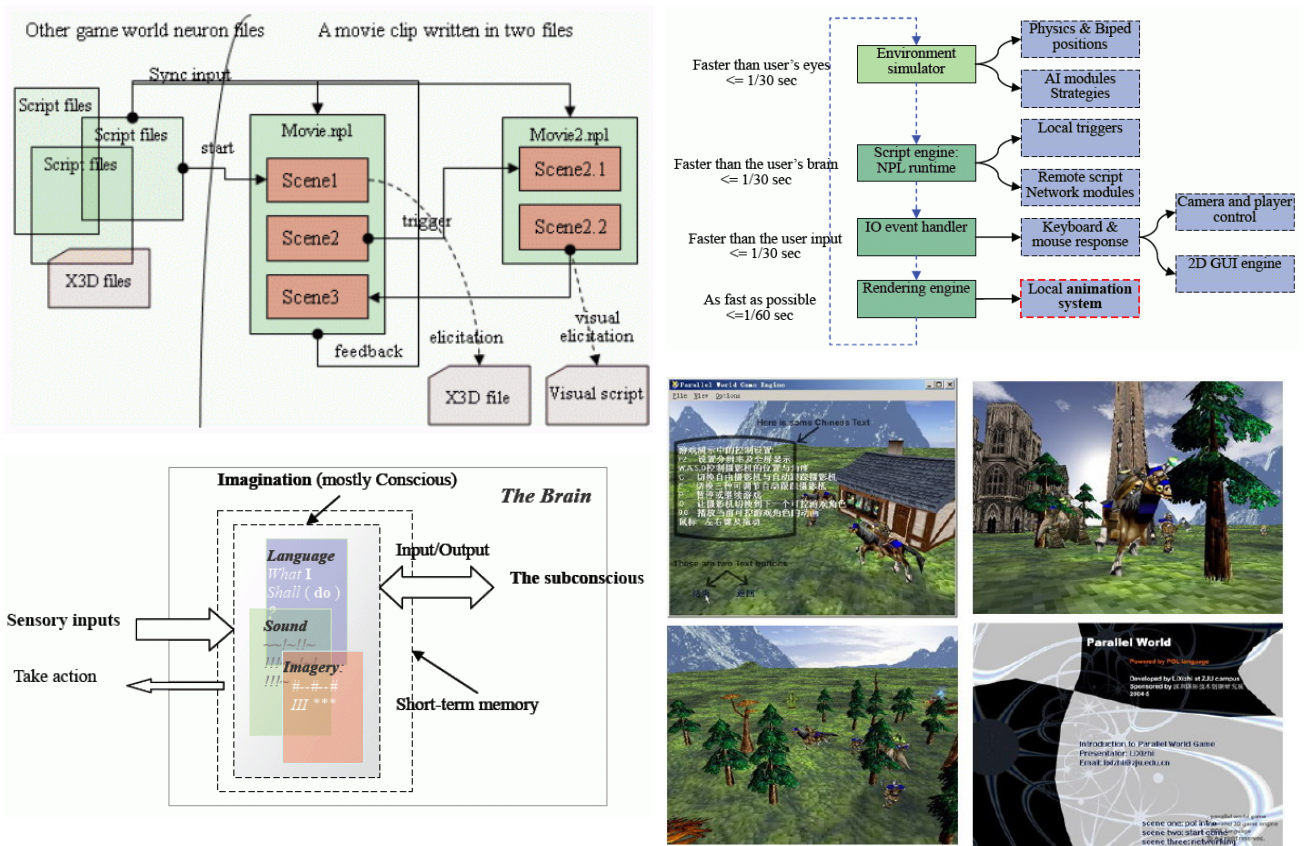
Other game world neuron files

A movie clip written in two files

Sync input

Script files

Script files

Script files

start

X3D files

Movie.npl

Scene1

Scene2

Scene3

trigger

feedback

Movie2.npl

Scene2.1

Scene2.2

elicitation

visual elicitation

X3D file

Visual script

Faster than user's eyes <= 1/30 sec

Environment simulator

Physics & Biped positions

AI modules Strategies

Faster than the user's brain <= 1/30 sec

Script engine: NPL runtime

Local triggers

Remote script Network modules

Faster than the user input <= 1/30 sec

IO event handler

Keyboard & mouse response

Camera and player control

2D GUI engine

As fast as possible <=1/60 sec

Rendering engine

Local animation system

Imagination (mostly Conscious)

The Brain

Language

What I Shall ( do ) ?

Sound

~~!~!!~ !!!~!!~ !!!~

Imagery:

#--#--# III ***

Input/Output

The subconscious

Sensory inputs

Take action

Short-term memory

Parallel World Game Engine

File View Options

Here is some Chinese Text

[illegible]

These are two Text buttons

Parallel World

Powered by PGL language

Developed by LiXizhi at ZJU campus
Sponsored by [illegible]
2004.6

Introduction to Parallel World Game
Presentater: LiXizhi
Email: lixizhi@zju.edu.cn

scene one: pol intro
scene two: start game
scene three: networking